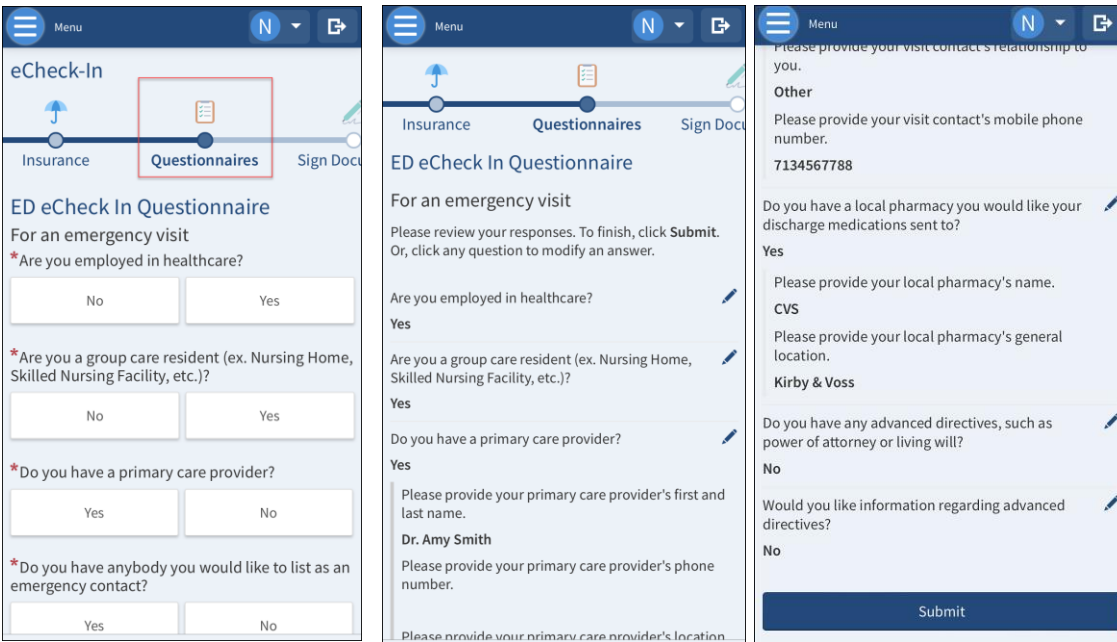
Menu N

eCheck-In

Insurance Questionnaires Sign Docu

ED eCheck In Questionnaire

For an emergency visit

*Are you employed in healthcare?

No Yes

*Are you a group care resident (ex. Nursing Home, Skilled Nursing Facility, etc.)?

No Yes

*Do you have a primary care provider?

Yes No

*Do you have anybody you would like to list as an emergency contact?

Yes No

Menu N

Insurance Questionnaires Sign Docu

ED eCheck In Questionnaire

For an emergency visit

Please review your responses. To finish, click **Submit**. Or, click any question to modify an answer.

Are you employed in healthcare?

Yes

Are you a group care resident (ex. Nursing Home, Skilled Nursing Facility, etc.)?

Yes

Do you have a primary care provider?

Yes

Please provide your primary care provider's first and last name.

Dr. Amy Smith

Please provide your primary care provider's phone number.

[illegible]

Menu N

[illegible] provide your visit contact's relationship to you.

Other

Please provide your visit contact's mobile phone number.

7134567788

Do you have a local pharmacy you would like your discharge medications sent to?

Yes

Please provide your local pharmacy's name.

CVS

Please provide your local pharmacy's general location.

Kirby & Voss

Do you have any advanced directives, such as power of attorney or living will?

No

Would you like information regarding advanced directives?

No

Submit